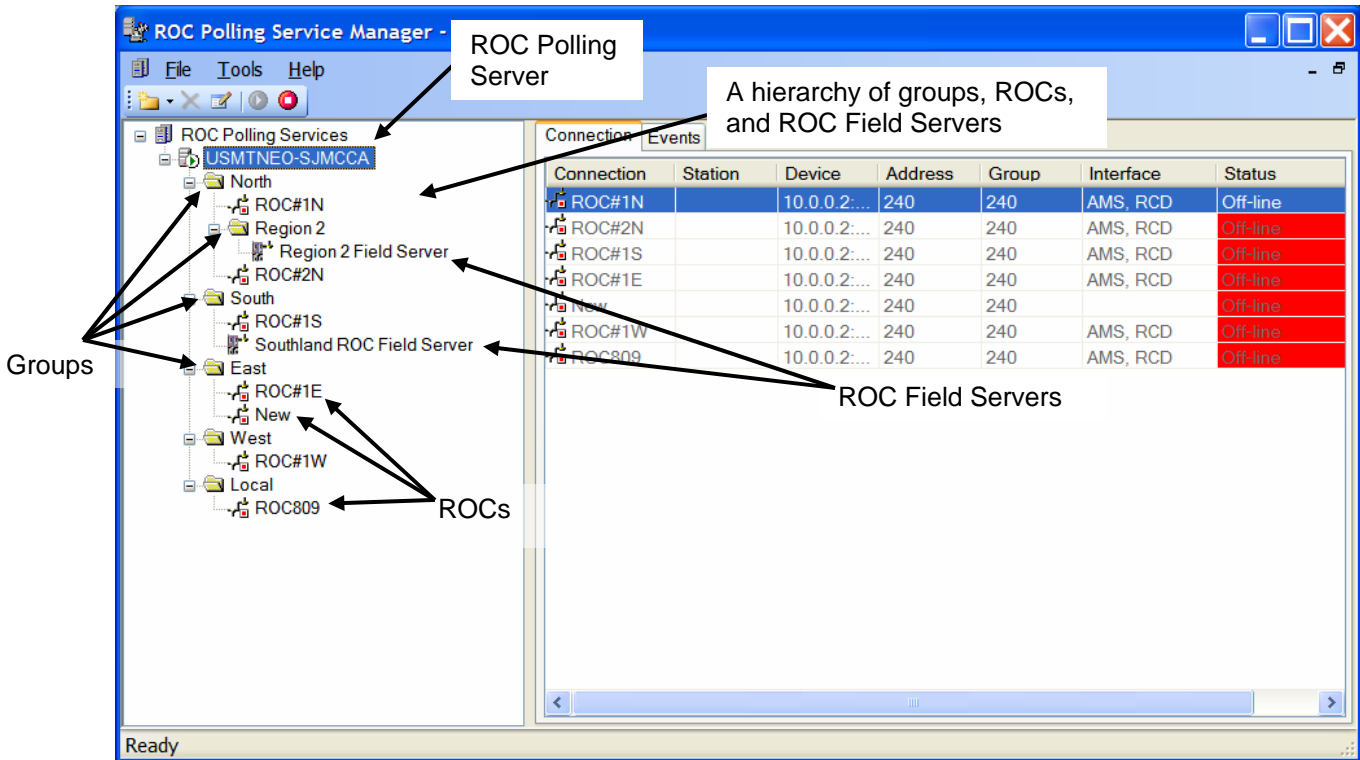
ROC Polling Service Manager -

ROC Polling Server

File Tools Help

A hierarchy of groups, ROCs, and ROC Field Servers

ROC Polling Services
USMTNEO-SJMCCA
North
ROC#1N
Region 2
Region 2 Field Server
ROC#2N
South
ROC#1S
Southland ROC Field Server
East
ROC#1E
New
West
ROC#1W
Local
ROC809

Groups

ROC Field Servers

ROCs

Connection Events

| Connection | Station | Device | Address | Group | Interface | Status |
|---|---|---|---|---|---|---|
| ROC#1N | | 10.0.0.2:... | 240 | 240 | AMS, RCD | Off-line |
| ROC#2N | | 10.0.0.2:... | 240 | 240 | AMS, RCD | Off-line |
| ROC#1S | | 10.0.0.2:... | 240 | 240 | AMS, RCD | Off-line |
| ROC#1E | | 10.0.0.2:... | 240 | 240 | AMS, RCD | Off-line |
| New | | 10.0.0.2:... | 240 | 240 | | Off-line |
| ROC#1W | | 10.0.0.2:... | 240 | 240 | AMS, RCD | Off-line |
| ROC809 | | 10.0.0.2:... | 240 | 240 | AMS, RCD | Off-line |

Ready